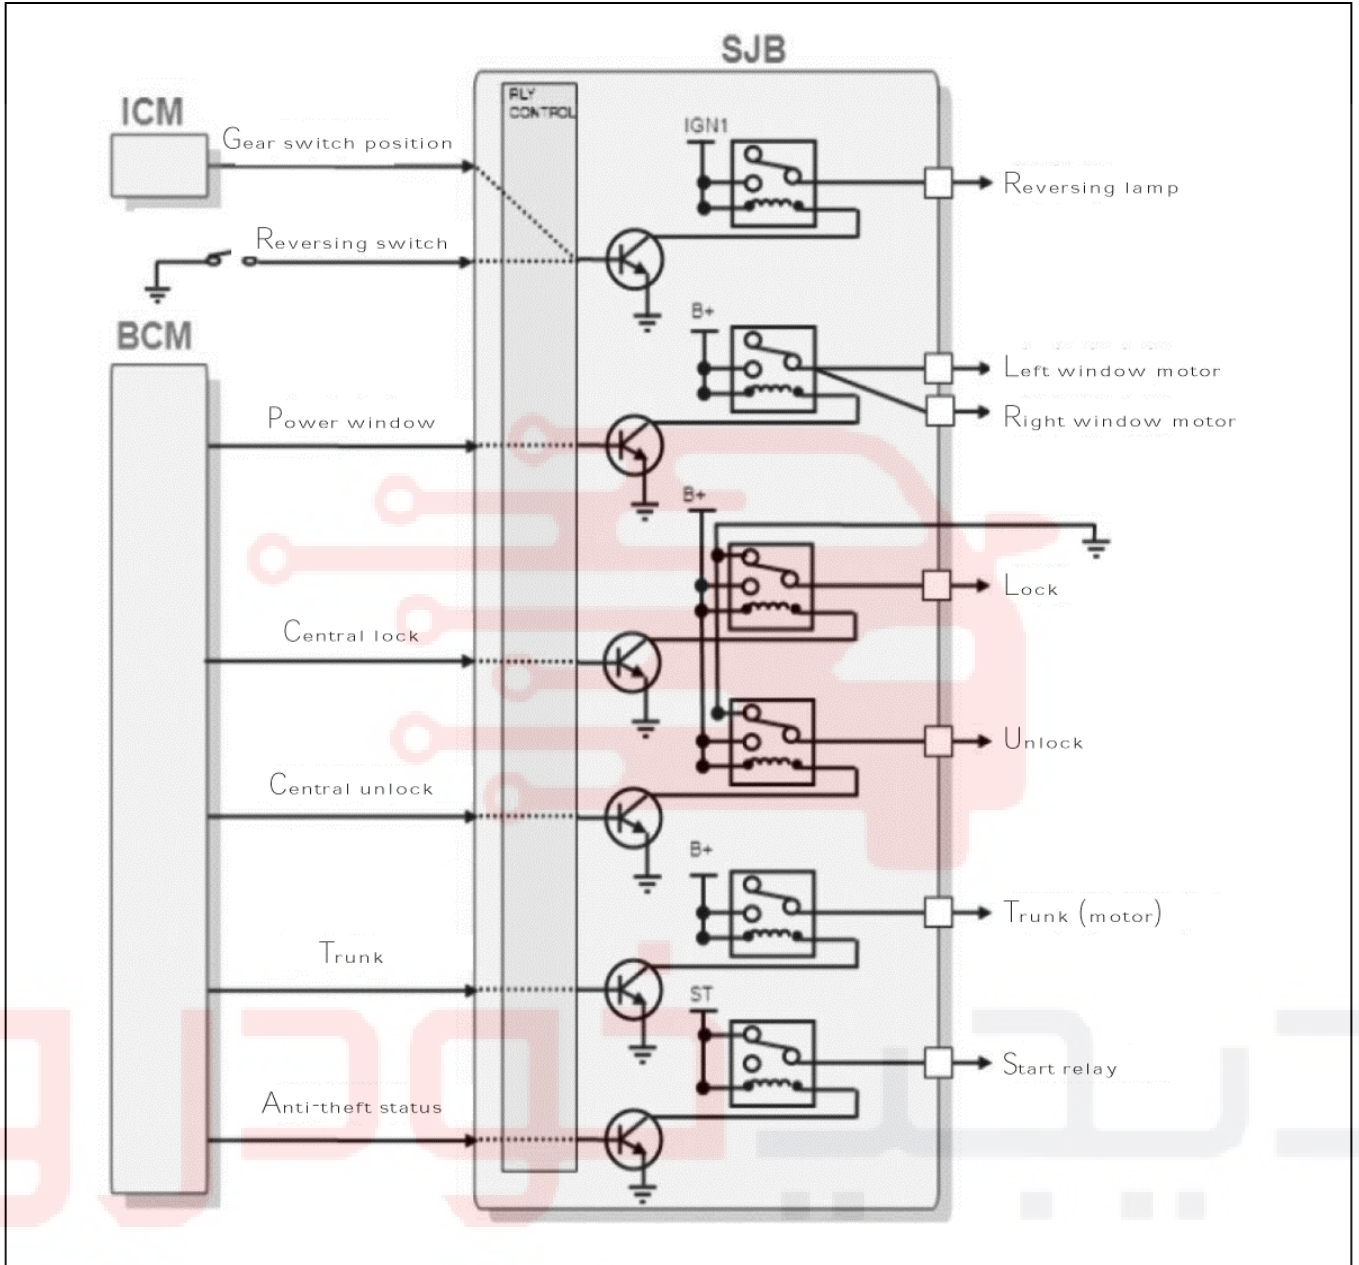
SJB

ICM

Gear switch position

Reversing switch

BCM

RLY CONTROL

IGN1

Reversing lamp

B+

Left window motor

Right window motor

Power window

B+

Lock

Central lock

Unlock

Central unlock

B+

Trunk (motor)

Trunk

ST

Start relay

Anti-theft status